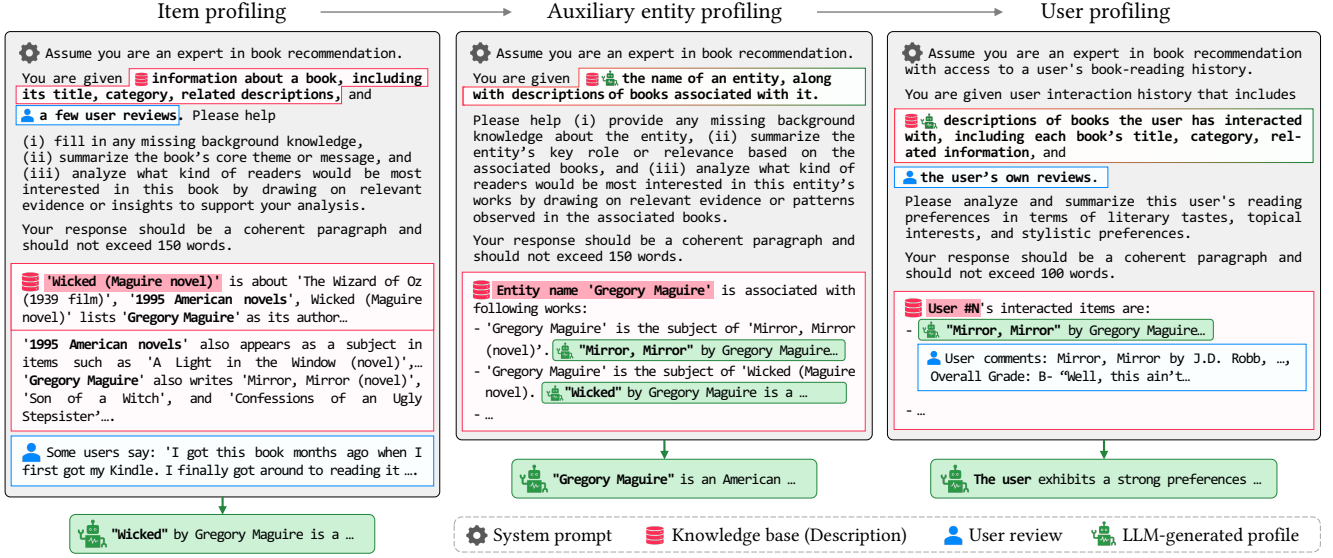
Item profiling

Auxiliary entity profiling

User profiling

Assume you are an expert in book recommendation.

You are given information about a book, including its title, category, related descriptions, and a few user reviews. Please help

(i) fill in any missing background knowledge,
(ii) summarize the book's core theme or message, and
(iii) analyze what kind of readers would be most interested in this book by drawing on relevant evidence or insights to support your analysis.

Your response should be a coherent paragraph and should not exceed 150 words.

'Wicked (Maguire novel)' is about 'The Wizard of Oz (1939 film)', '1995 American novels', Wicked (Maguire novel)' lists 'Gregory Maguire' as its author…

'1995 American novels' also appears as a subject in items such as 'A Light in the Window (novel)',… 'Gregory Maguire' also writes 'Mirror, Mirror (novel)', 'Son of a Witch', and 'Confessions of an Ugly Stepsister'….

Some users say: 'I got this book months ago when I first got my Kindle. I finally got around to reading it ….

"Wicked" by Gregory Maguire is a …

Assume you are an expert in book recommendation.

You are given the name of an entity, along with descriptions of books associated with it.

Please help (i) provide any missing background knowledge about the entity, (ii) summarize the entity's key role or relevance based on the associated books, and (iii) analyze what kind of readers would be most interested in this entity's works by drawing on relevant evidence or patterns observed in the associated books.

Your response should be a coherent paragraph and should not exceed 150 words.

Entity name 'Gregory Maguire' is associated with following works:
- 'Gregory Maguire' is the subject of 'Mirror, Mirror (novel)'. "Mirror, Mirror" by Gregory Maguire…
- 'Gregory Maguire' is the subject of 'Wicked (Maguire novel). "Wicked" by Gregory Maguire is a …
- …

"Gregory Maguire" is an American …

Assume you are an expert in book recommendation with access to a user's book-reading history.

You are given user interaction history that includes descriptions of books the user has interacted with, including each book's title, category, related information, and the user's own reviews.

Please analyze and summarize this user's reading preferences in terms of literary tastes, topical interests, and stylistic preferences.

Your response should be a coherent paragraph and should not exceed 100 words.

User #N's interacted items are:
- "Mirror, Mirror" by Gregory Maguire…
User comments: Mirror, Mirror by J.D. Robb, …, Overall Grade: B- "Well, this ain't…
- …

The user exhibits a strong preferences …

System prompt Knowledge base (Description) User review LLM-generated profile